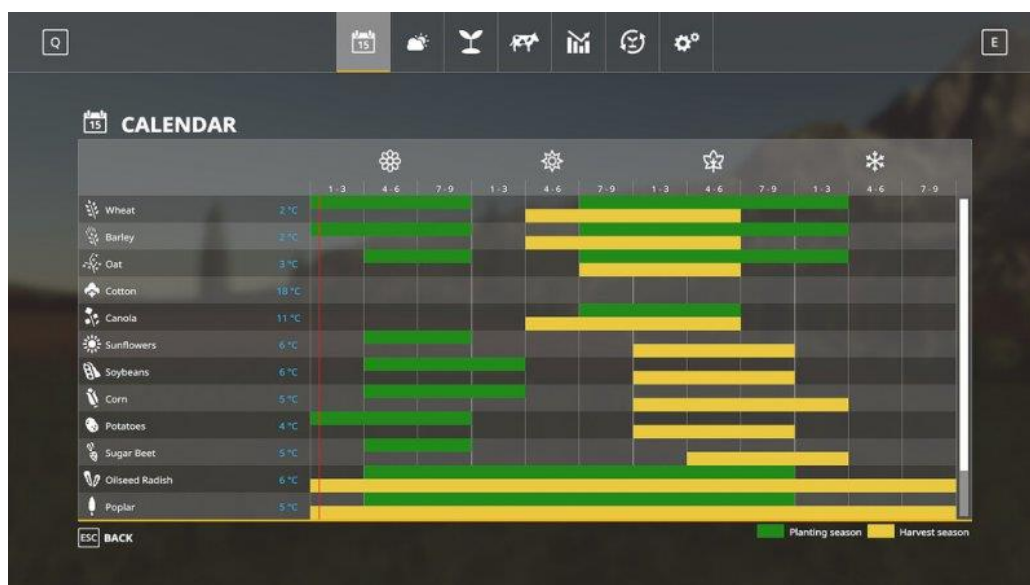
Q

15

E

15 CALENDAR

| | 1-3 | 4-6 | 7-9 | 1-3 | 4-6 | 7-9 | 1-3 | 4-6 | 7-9 | 1-3 | 4-6 | 7-9 |
|---|---|---|---|---|---|---|---|---|---|---|---|---|
| Wheat 2 °C | | | | | | | | | | | | |
| Barley 2 °C | | | | | | | | | | | | |
| Oat 3 °C | | | | | | | | | | | | |
| Cotton 18 °C | | | | | | | | | | | | |
| Canola 11 °C | | | | | | | | | | | | |
| Sunflowers 6 °C | | | | | | | | | | | | |
| Soybeans 6 °C | | | | | | | | | | | | |
| Corn 5 °C | | | | | | | | | | | | |
| Potatoes 4 °C | | | | | | | | | | | | |
| Sugar Beet 5 °C | | | | | | | | | | | | |
| Oilseed Radish 6 °C | | | | | | | | | | | | |
| Poplar 5 °C | | | | | | | | | | | | |

ESC BACK

Planting season Harvest season